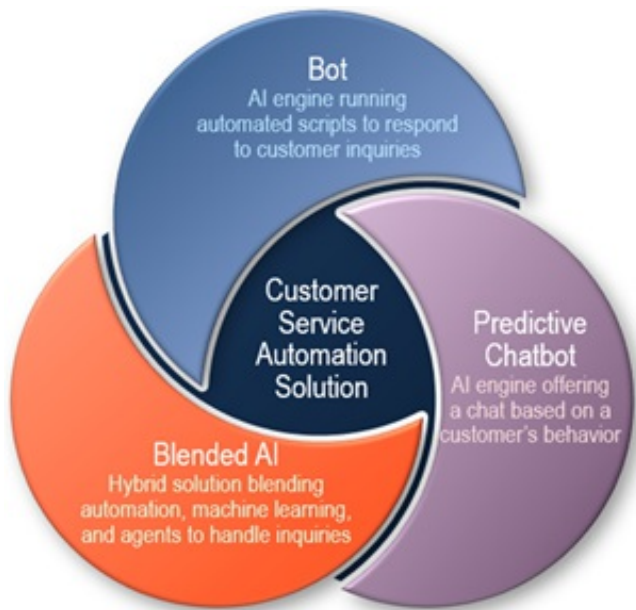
Bot
AI engine running automated scripts to respond to customer inquiries

Customer Service Automation Solution

Predictive Chatbot
AI engine offering a chat based on a customer's behavior

Blended AI
Hybrid solution blending automation, machine learning, and agents to handle inquiries